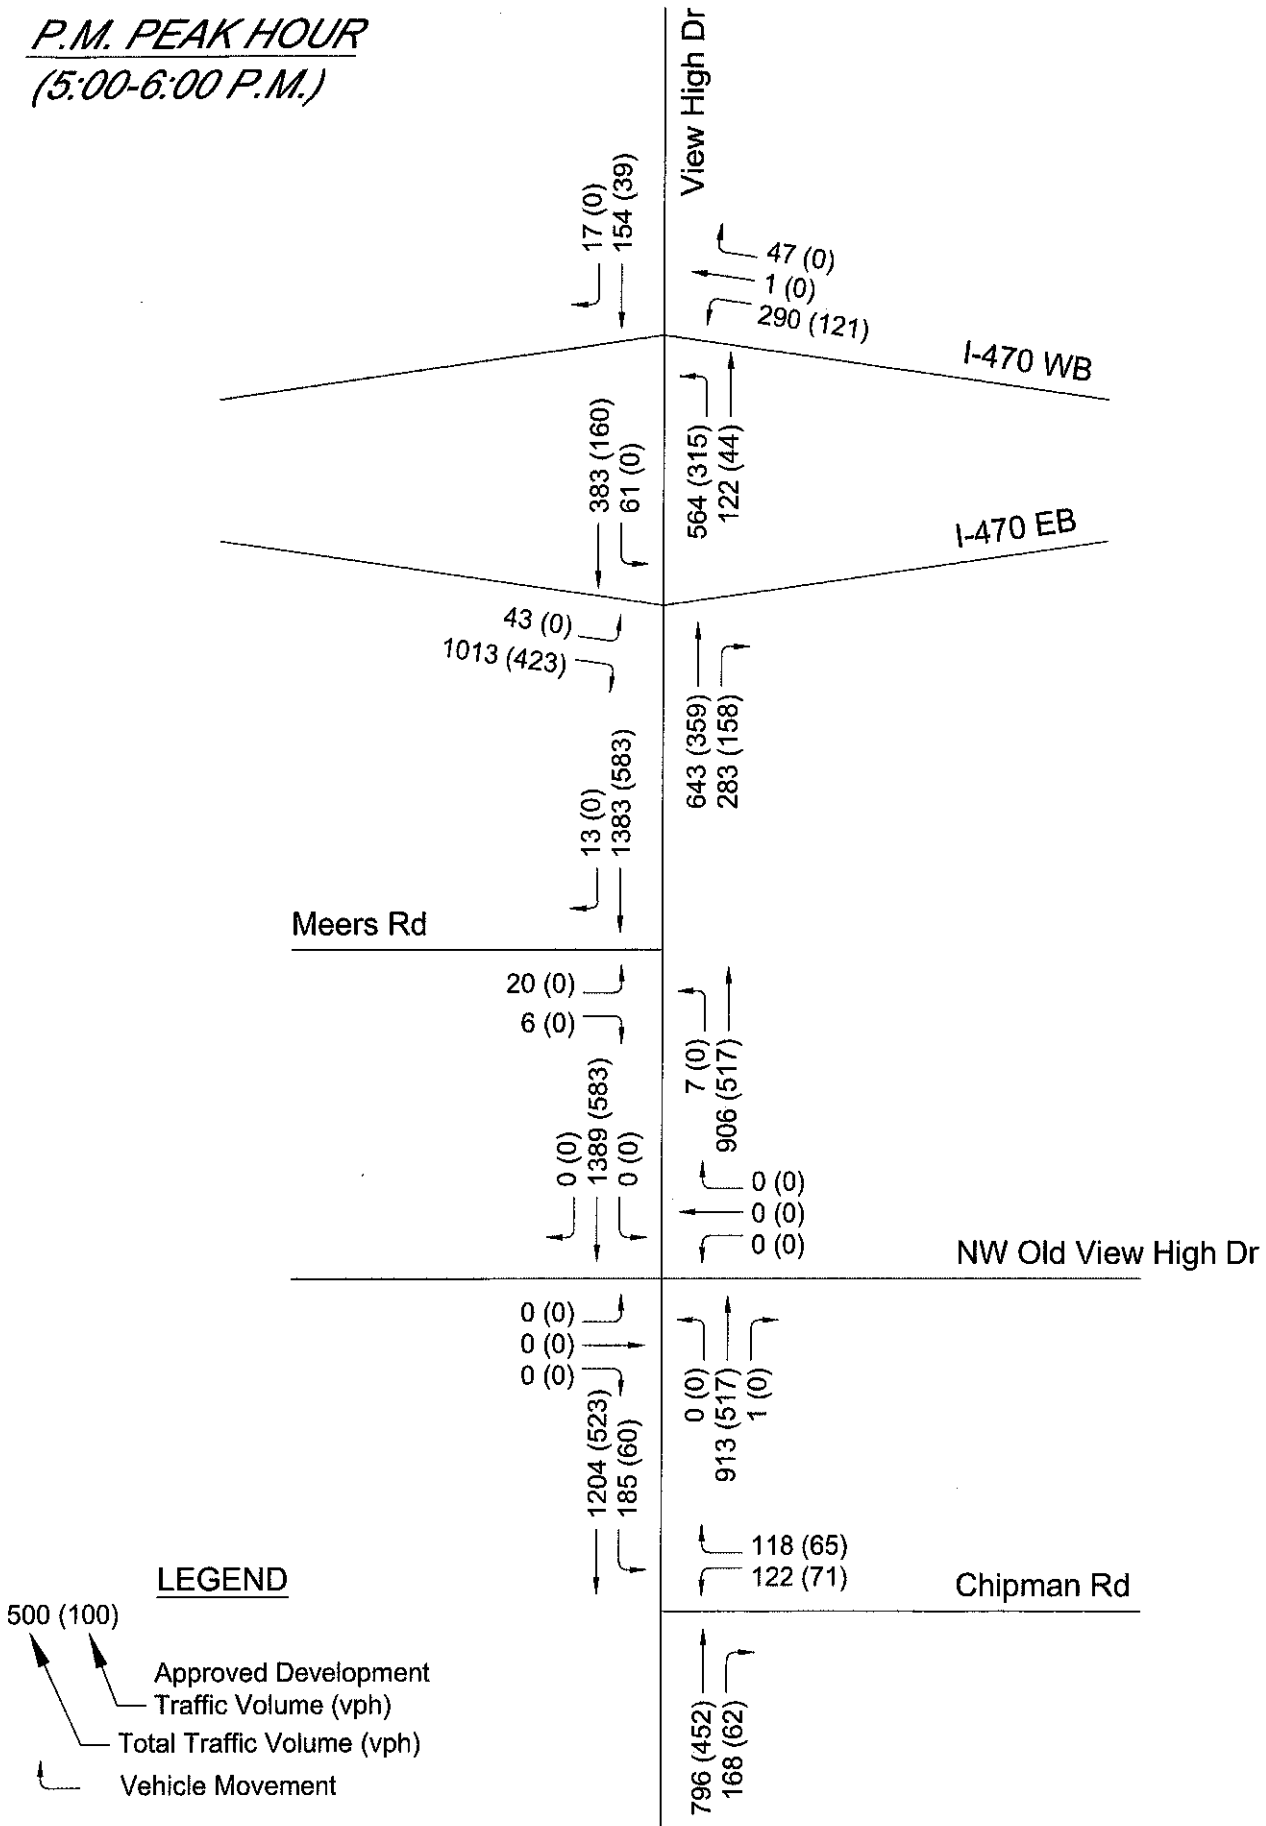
P.M. PEAK HOUR
(5:00-6:00 P.M.)

View High Dr

17 (0)
154 (39)

47 (0)
1 (0)
290 (121)

I-470 WB

383 (160)
61 (0)

564 (315)
122 (44)

I-470 EB

43 (0)
1013 (423)

643 (359)
283 (158)

13 (0)
1383 (583)

Meers Rd

20 (0)
6 (0)

7 (0)
906 (517)

0 (0)
1389 (583)
0 (0)

0 (0)
0 (0)
0 (0)

NW Old View High Dr

0 (0)
0 (0)
0 (0)

0 (0)
913 (517)
1 (0)

1204 (523)
185 (60)

118 (65)
122 (71)

Chipman Rd

LEGEND
500 (100)
Approved Development Traffic Volume (vph)
Total Traffic Volume (vph)
Vehicle Movement

796 (452)
168 (62)